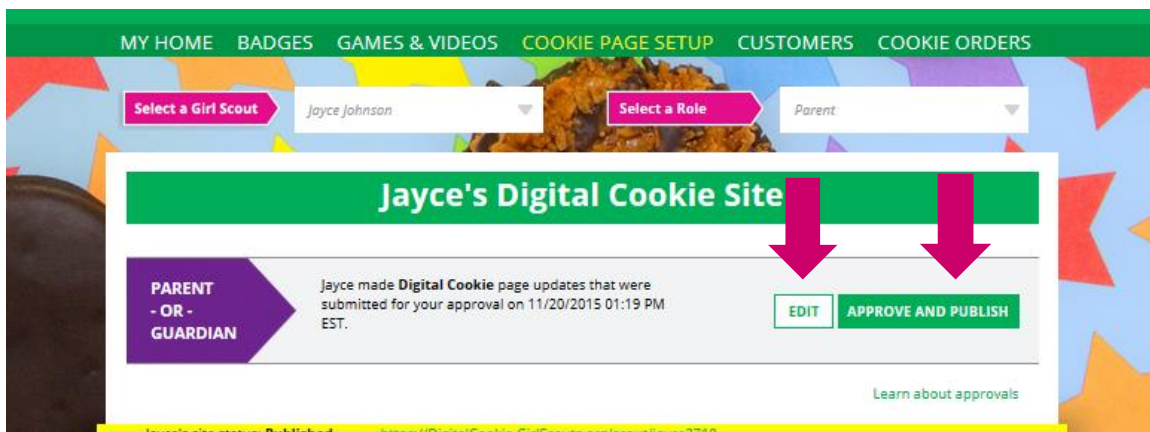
MY HOME BADGES GAMES & VIDEOS COOKIE PAGE SETUP CUSTOMERS COOKIE ORDERS

Select a Girl Scout Jayce Johnson Select a Role Parent

Jayce's Digital Cookie Site

PARENT - OR - GUARDIAN

Jayce made **Digital Cookie** page updates that were submitted for your approval on 11/20/2015 01:19 PM EST.

EDIT APPROVE AND PUBLISH

Learn about approvals

Jayce's site status: Published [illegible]